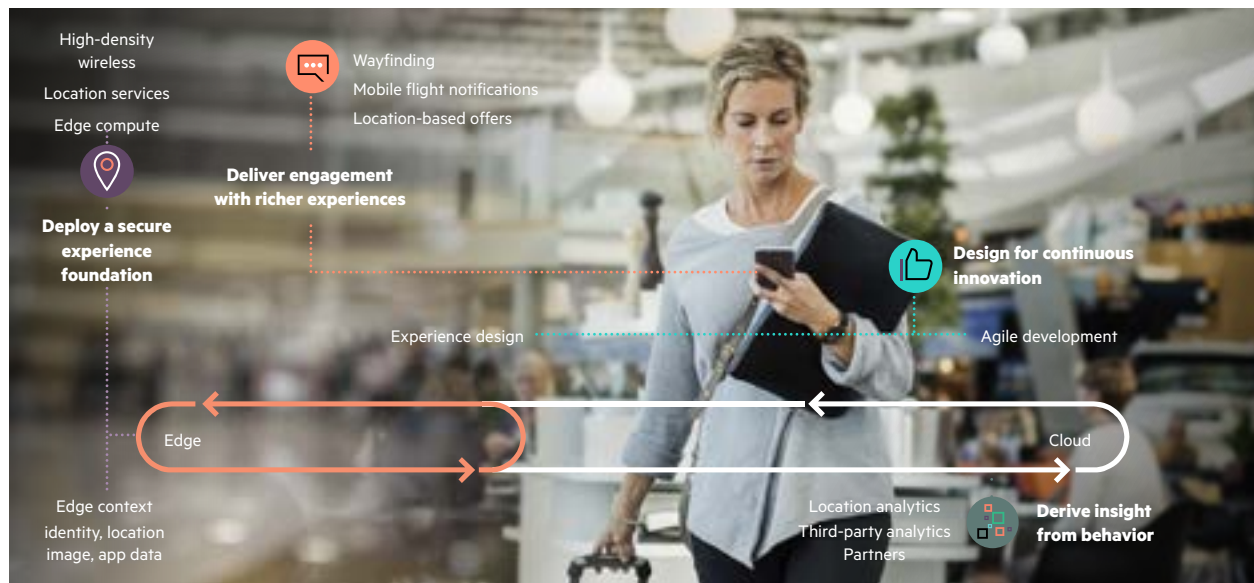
High-density wireless

Location services

Edge compute

Deploy a secure experience foundation

Wayfinding

Mobile flight notifications

Location-based offers

Deliver engagement with richer experiences

Design for continuous innovation

Experience design

Agile development

Edge

Cloud

Edge context identity, location image, app data

Location analytics

Third-party analytics

Partners

Derive insight from behavior